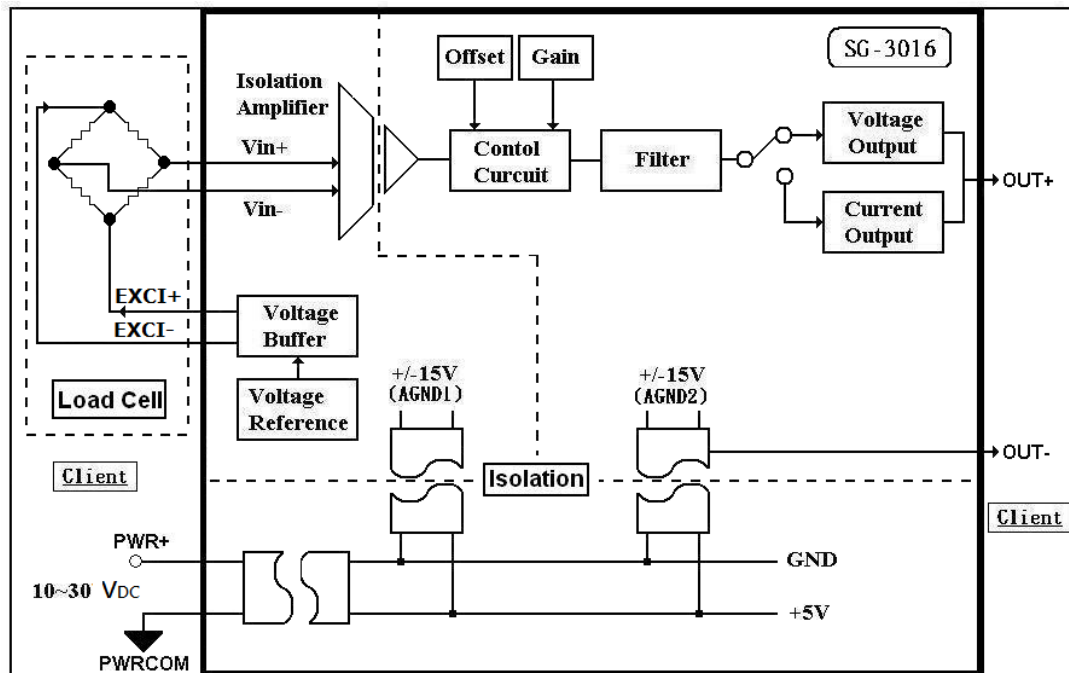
SG-3016

Offset

Gain

Isolation Amplifier

Vin+

Vin-

Contol Curcuit

Filter

Voltage Output

Current Output

OUT+

EXCI+

EXCI-

Voltage Buffer

Voltage Reference

Load Cell

+/-15V (AGND1)

+/-15V (AGND2)

Client

Isolation

OUT-

Client

PWR+

10~30 VDC

PWRCOM

GND

+5V